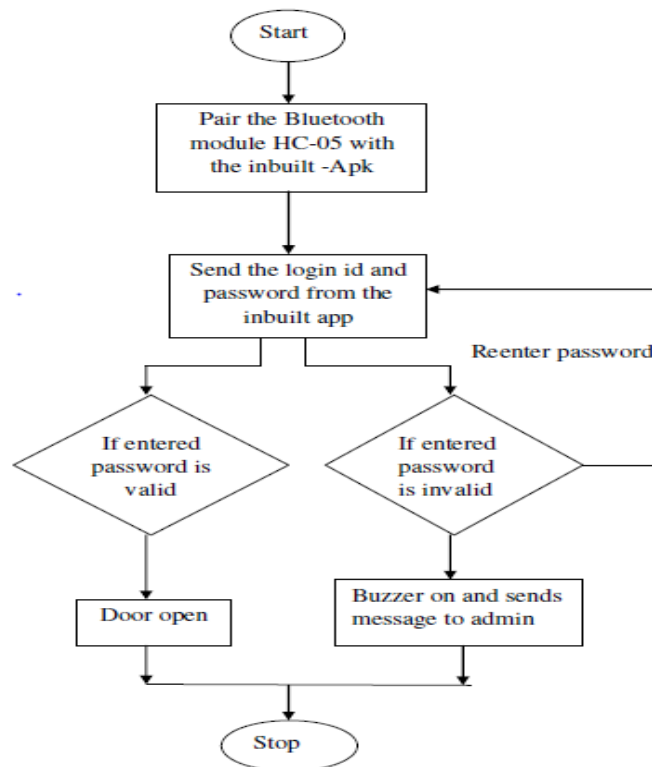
Start

Pair the Bluetooth module HC-05 with the inbuilt -Apk

Send the login id and password from the inbuilt app

Reenter password

If entered password is valid

If entered password is invalid

Door open

Buzzer on and sends message to admin

Stop